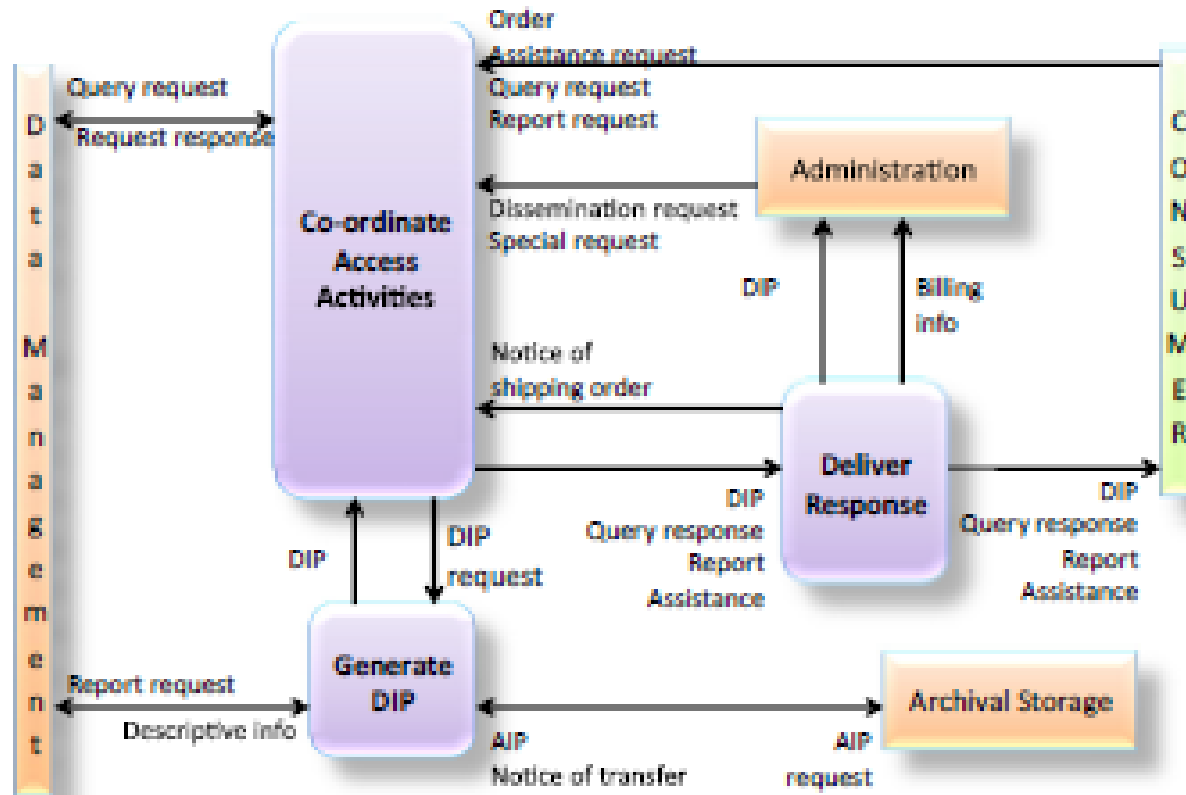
Data Management

Query request
Request response

Co-ordinate Access Activities

Order
Assistance request
Query request
Report request

Administration

Dissemination request
Special request

DIP

Billing info

Notice of shipping order

Deliver Response

DIP
Query response
Report
Assistance

DIP
Query response
Report
Assistance

CONSUMER

DIP

DIP request

Generate DIP

Report request
Descriptive info

Archival Storage

AIP
Notice of transfer

AIP request